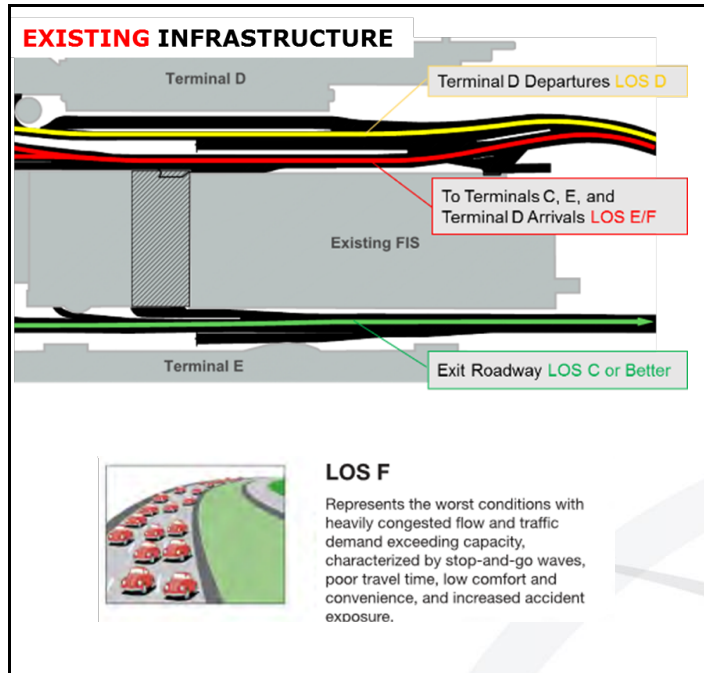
EXISTING INFRASTRUCTURE

Terminal D

Terminal D Departures LOS D

To Terminals C, E, and Terminal D Arrivals LOS E/F

Existing FIS

Exit Roadway LOS C or Better

Terminal E

LOS F

Represents the worst conditions with heavily congested flow and traffic demand exceeding capacity, characterized by stop-and-go waves, poor travel time, low comfort and convenience, and increased accident exposure.